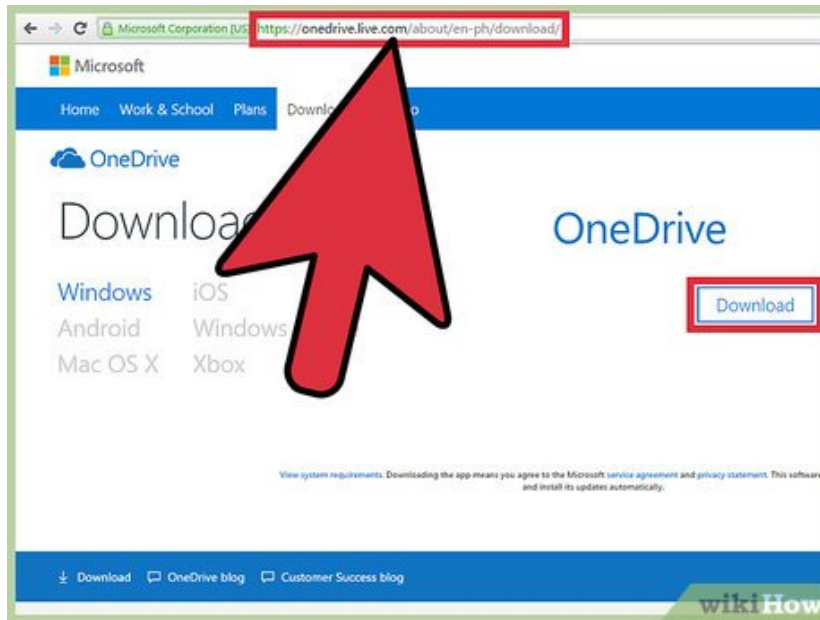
Microsoft Corporation [US] https://onedrive.live.com/about/en-ph/download/

Microsoft

Home Work & School Plans Downlo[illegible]

OneDrive

Downloa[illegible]

OneDrive

Download

Windows iOS
Android Windows
Mac OS X Xbox

View system requirements. Downloading the app means you agree to the Microsoft service agreement and privacy statement. This softwar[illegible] and install its updates automatically.

Download OneDrive blog Customer Success blog

wikiHow